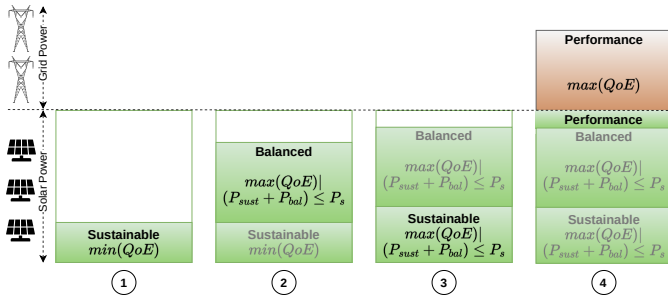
Grid Power

Solar Power

Sustainable
$min(QoE)$

1

Balanced

$max(QoE)|$
$(P_{sust} + P_{bal}) \leq P_s$

Sustainable
$min(QoE)$

2

Balanced

$max(QoE)|$
$(P_{sust} + P_{bal}) \leq P_s$

Sustainable
$max(QoE)|$
$(P_{sust} + P_{bal}) \leq P_s$

3

Performance

$max(QoE)$

Performance

Balanced

$max(QoE)|$
$(P_{sust} + P_{bal}) \leq P_s$

Sustainable
$max(QoE)|$
$(P_{sust} + P_{bal}) \leq P_s$

4